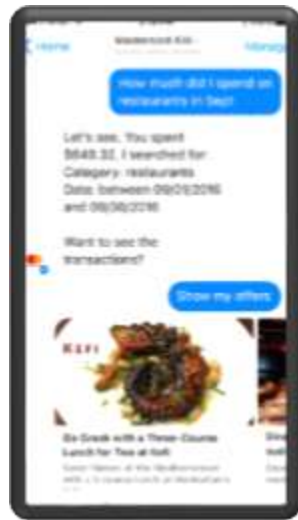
< Home

Mastercard KAI

Manage

How much did I spend on restaurants in Sept

Let's see. You spent $648.32. I searched for: Category: restaurants Date: between 09/01/2016 and 09/30/2016

Want to see the transactions?

Show my offers

Kefi

Go Greek with a Three-Course Lunch for Two at Kefi

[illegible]

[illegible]